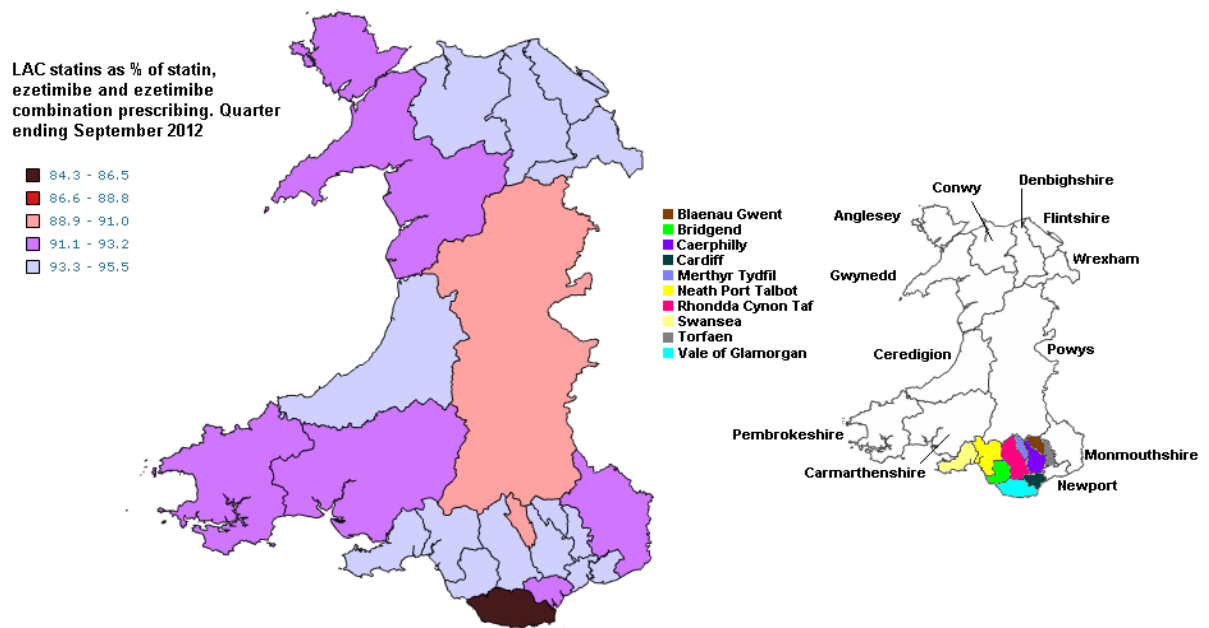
LAC statins as % of statin, ezetimibe and ezetimibe combination prescribing. Quarter ending September 2012

84.3 - 86.5
86.6 - 88.8
88.9 - 91.0
91.1 - 93.2
93.3 - 95.5

Blaenau Gwent
Bridgend
Caerphilly
Cardiff
Merthyr Tydfil
Neath Port Talbot
Rhondda Cynon Taf
Swansea
Torfaen
Vale of Glamorgan

Conwy
Denbighshire
Anglesey
Flintshire
Wrexham
Gwynedd
Powys
Ceredigion
Pembrokeshire
Monmouthshire
Carmarthenshire
Newport